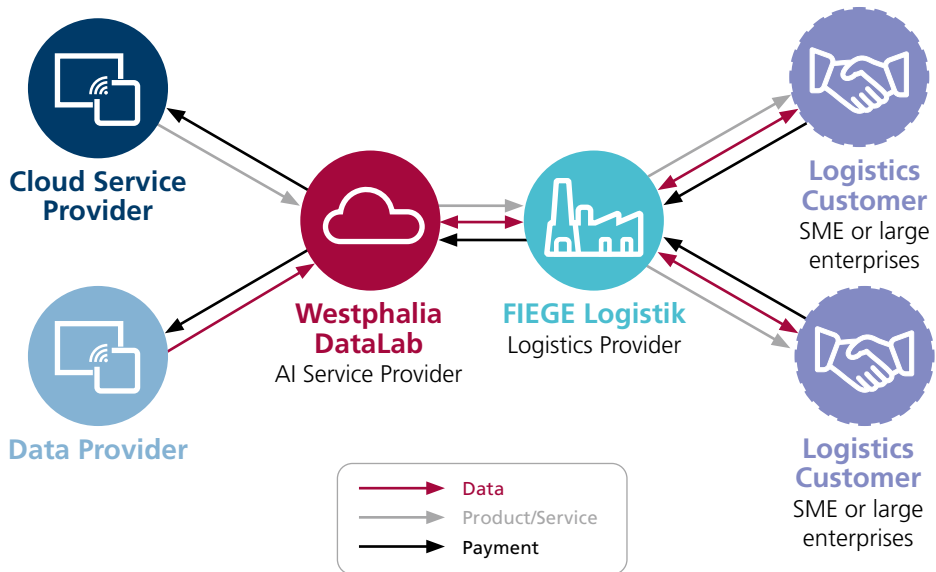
Cloud Service Provider

Data Provider

Westphalia DataLab
AI Service Provider

FIEGE Logistik
Logistics Provider

Logistics Customer
SME or large enterprises

Logistics Customer
SME or large enterprises

Data
Product/Service
Payment